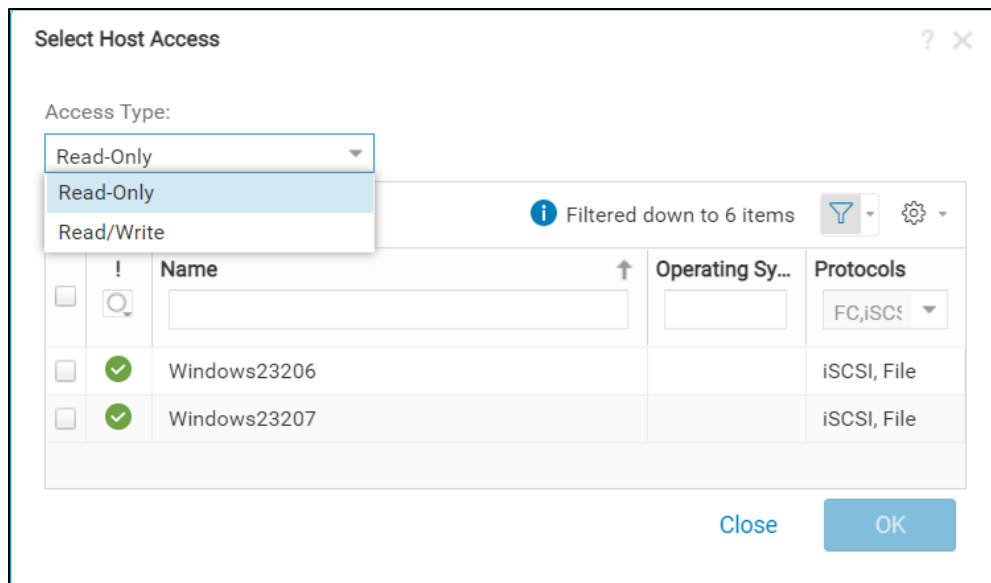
Select Host Access

? ✕

Access Type:

Read-Only

Read-Only

Read/Write

Filtered down to 6 items

| | ! | Name | Operating Sy... | Protocols |
|---|---|---|---|---|
| | | | | FC,iSCS |
| | | Windows23206 | | iSCSI, File |
| | | Windows23207 | | iSCSI, File |

Close

OK